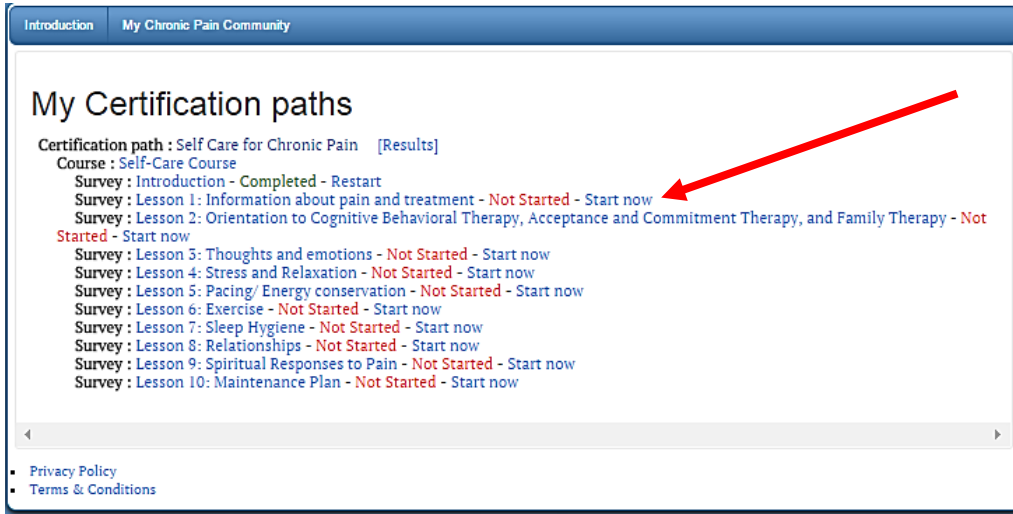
Introduction My Chronic Pain Community

My Certification paths

Certification path : Self Care for Chronic Pain [Results]
Course : Self-Care Course
Survey : Introduction - Completed - Restart
Survey : Lesson 1: Information about pain and treatment - Not Started - Start now
Survey : Lesson 2: Orientation to Cognitive Behavioral Therapy, Acceptance and Commitment Therapy, and Family Therapy - Not Started - Start now
Survey : Lesson 3: Thoughts and emotions - Not Started - Start now
Survey : Lesson 4: Stress and Relaxation - Not Started - Start now
Survey : Lesson 5: Pacing/ Energy conservation - Not Started - Start now
Survey : Lesson 6: Exercise - Not Started - Start now
Survey : Lesson 7: Sleep Hygiene - Not Started - Start now
Survey : Lesson 8: Relationships - Not Started - Start now
Survey : Lesson 9: Spiritual Responses to Pain - Not Started - Start now
Survey : Lesson 10: Maintenance Plan - Not Started - Start now

Privacy Policy
Terms & Conditions